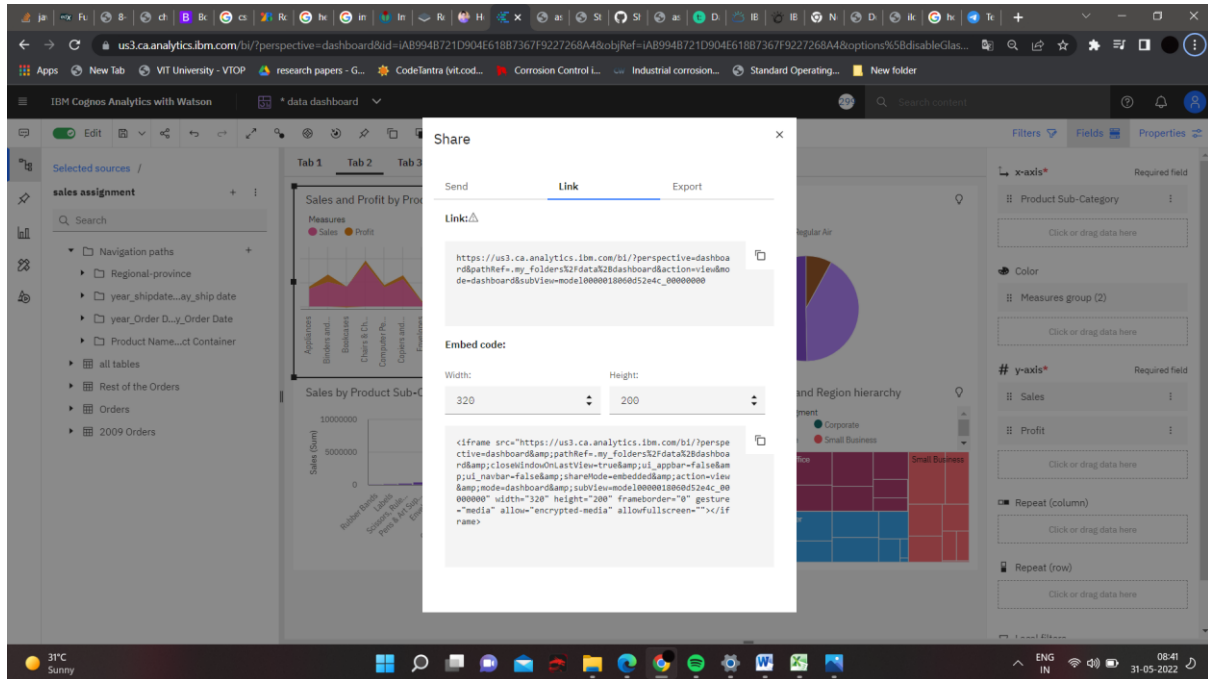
us3.ca.analytics.ibm.com/bi/?perspective=dashboard&id=iAB994B721D904E618B7367F9227268A4&objRef=iAB994B721D904E618B7367F9227268A4&options%5BdisableGlas...

Apps New Tab VIT University - VTOP research papers - G... CodeTantra (vit.cod... Corrosion Control i... Industrial corrosion... Standard Operating... New folder

IBM Cognos Analytics with Watson * data dashboard

Search content

Edit

Filters Fields Properties

Selected sources /

sales assignment

Search

Navigation paths
Regional-province
year_shipdate...ay_ship date
year_Order D...y_Order Date
Product Name...ct Container
all tables
Rest of the Orders
Orders
2009 Orders

Tab 1 Tab 2 Tab 3

Sales and Profit by Prod
Measures
Sales Profit

Appliances Binders and... Bookcases Chairs & Ch... Computer Pe... Copiers and... Envelopes

Sales by Product Sub-C
10000000
5000000
0
Sales (Sum)
Rubber Bands Labels Scissors, Rule... Pens & Art Sup... Envel...

Regular Air

and Region hierarchy
gment
Corporate
Small Business
ffice
Small Business

Share

Send Link Export

Link:⚠

https://us3.ca.analytics.ibm.com/bi/?perspective=dashboard&pathRef=.my_folders%2Fdata%2Bdashboard&action=view&mode=dashboard&subView=model0000018060d52e4c_00000000

Embed code:

Width: Height:

320 200

<iframe src="https://us3.ca.analytics.ibm.com/bi/?perspective=dashboard&amp;pathRef=.my_folders%2Fdata%2Bdashboard&amp;closeWindowOnLastView=true&amp;ui_appbar=false&amp;ui_navbar=false&amp;shareMode=embedded&amp;action=view&amp;mode=dashboard&amp;subView=model0000018060d52e4c_00000000" width="320" height="200" frameborder="0" gesture="media" allow="encrypted-media" allowfullscreen=""></iframe>

x-axis* Required field
Product Sub-Category
Click or drag data here
Color
Measures group (2)
Click or drag data here
y-axis* Required field
Sales
Profit
Click or drag data here
Repeat (column)
Click or drag data here
Repeat (row)
Click or drag data here

31°C
Sunny

ENG
IN
08:41
31-05-2022